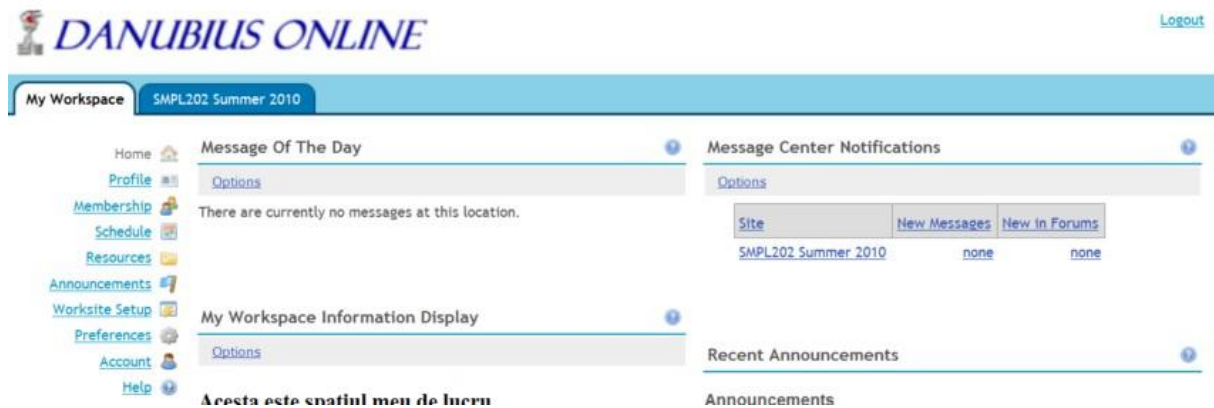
DANUBIUS ONLINE

Logout

My Workspace
SMPL202 Summer 2010

Home
Profile
Membership
Schedule
Resources
Announcements
Worksite Setup
Preferences
Account
Help

Message Of The Day

Options

There are currently no messages at this location.

My Workspace Information Display

Options

Acesta este spatiul meu de lucru

Message Center Notifications

Options

| Site | New Messages | New in Forums |
|---|---|---|
| SMPL202 Summer 2010 | none | none |

Recent Announcements

Announcements